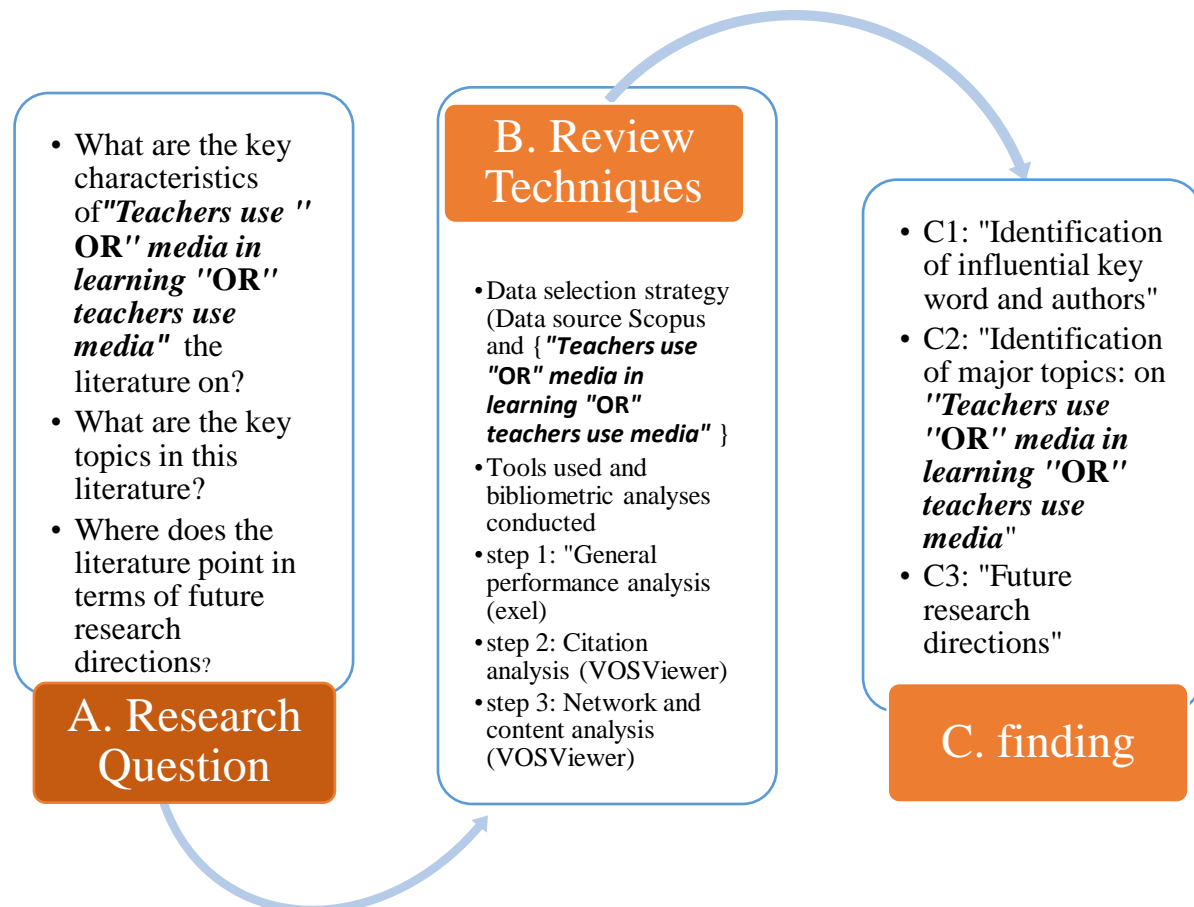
- What are the key characteristics of*"Teachers use "* **OR***" media in learning "***OR***" teachers use media"* the literature on?
- What are the key topics in this literature?
- Where does the literature point in terms of future research directions?

A. Research Question

B. Review Techniques

- Data selection strategy (Data source Scopus and {*"Teachers use "OR" media in learning "OR" teachers use media"* }
- Tools used and bibliometric analyses conducted
- step 1: "General performance analysis (exel)
- step 2: Citation analysis (VOSViewer)
- step 3: Network and content analysis (VOSViewer)

- C1: "Identification of influential key word and authors"
- C2: "Identification of major topics: on *"Teachers use "***OR***" media in learning "***OR***" teachers use media*"
- C3: "Future research directions"

C. finding